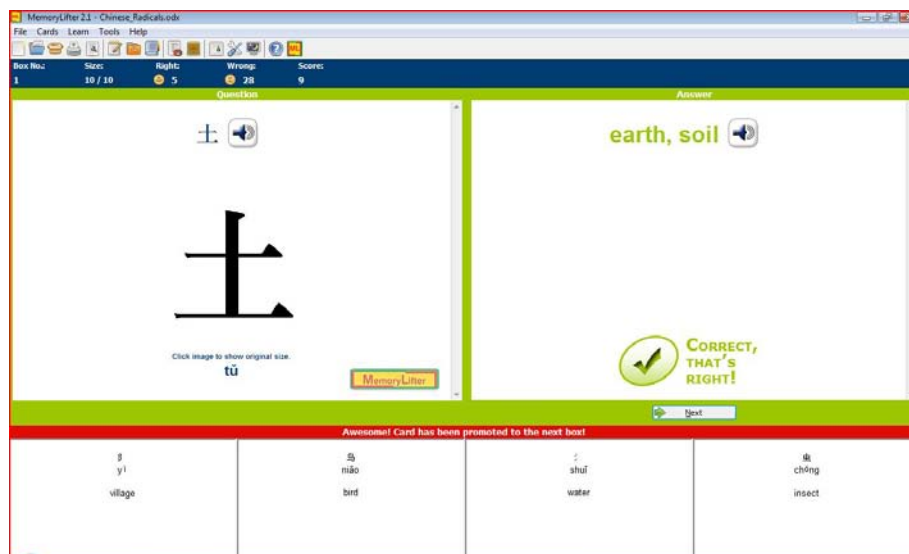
MemoryLifter 2.1 - Chinese_Radicals.odx

File Cards Learn Tools Help

| Box No.: | Size: | Right: | Wrong: | Score: |
|---|---|---|---|---|
| 1 | 10 / 10 | 5 | 28 | 9 |

Question

土

土

Click image to show original size.

tǔ

MemoryLifter

Answer

earth, soil

Correct, that's right!

Next

Awesome! Card has been promoted to the next box!

| 阝 yì village | 鸟 niǎo bird | 氵 shuǐ water | 虫 chóng insect |
|---|---|---|---|